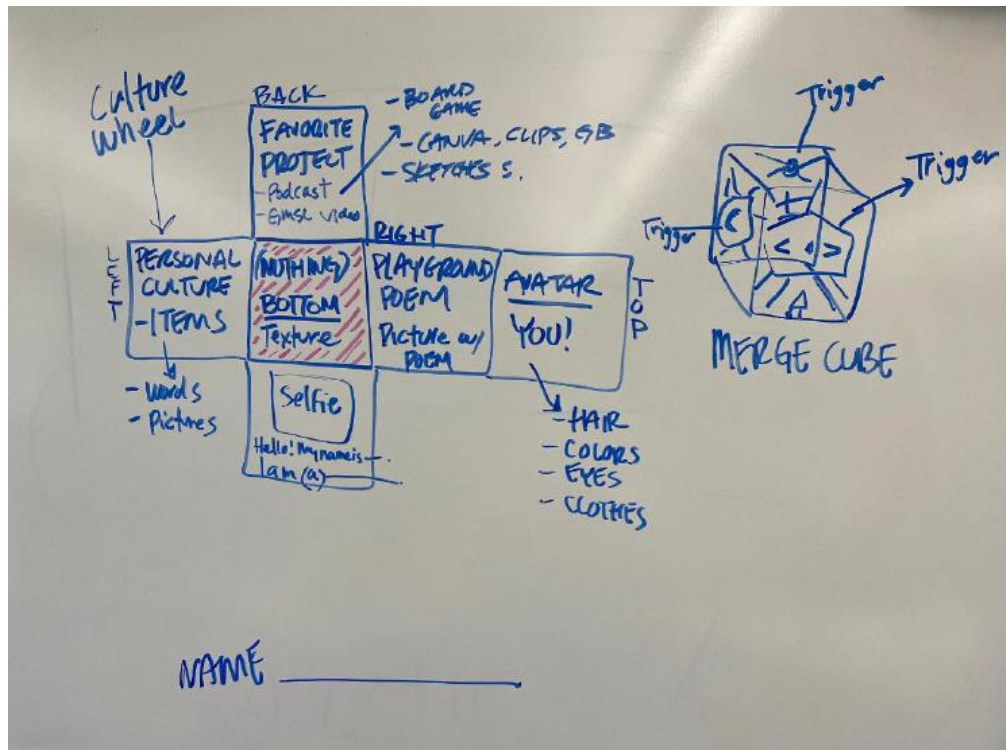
Culture wheel

BACK
FAVORITE PROJECT
- Podcast
- Gimsl video

- BOARD GAME
- CANVA, CLIPS, GB
- SKETCHES 5.

LEFT
PERSONAL CULTURE
- ITEMS

- words
- Pictures

(NOTHING)
BOTTOM
Texture

RIGHT
PLAYGROUND POEM
Picture w/ POEM

AVATAR
YOU!
TOP

- HAIR
- COLORS
- EYES
- CLOTHES

Selfie
Hello! My name is ___.
I am (a) ___

Trigger
Trigger
Trigger

MERGE CUBE

NAME ___